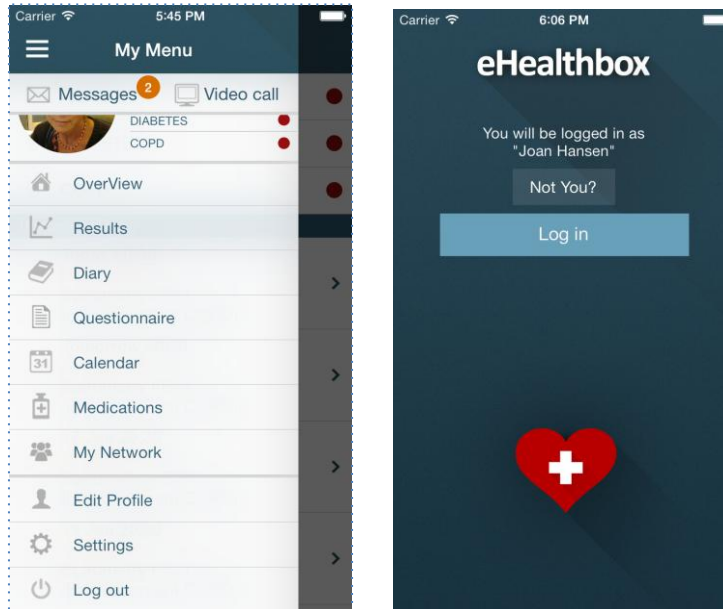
Carrier 5:45 PM
My Menu
Messages 2 Video call
DIABETES
COPD
OverView
Results
Diary
Questionnaire
31 Calendar
Medications
My Network
Edit Profile
Settings
Log out

Carrier 6:06 PM
eHealthbox
You will be logged in as "Joan Hansen"
Not You?
Log in